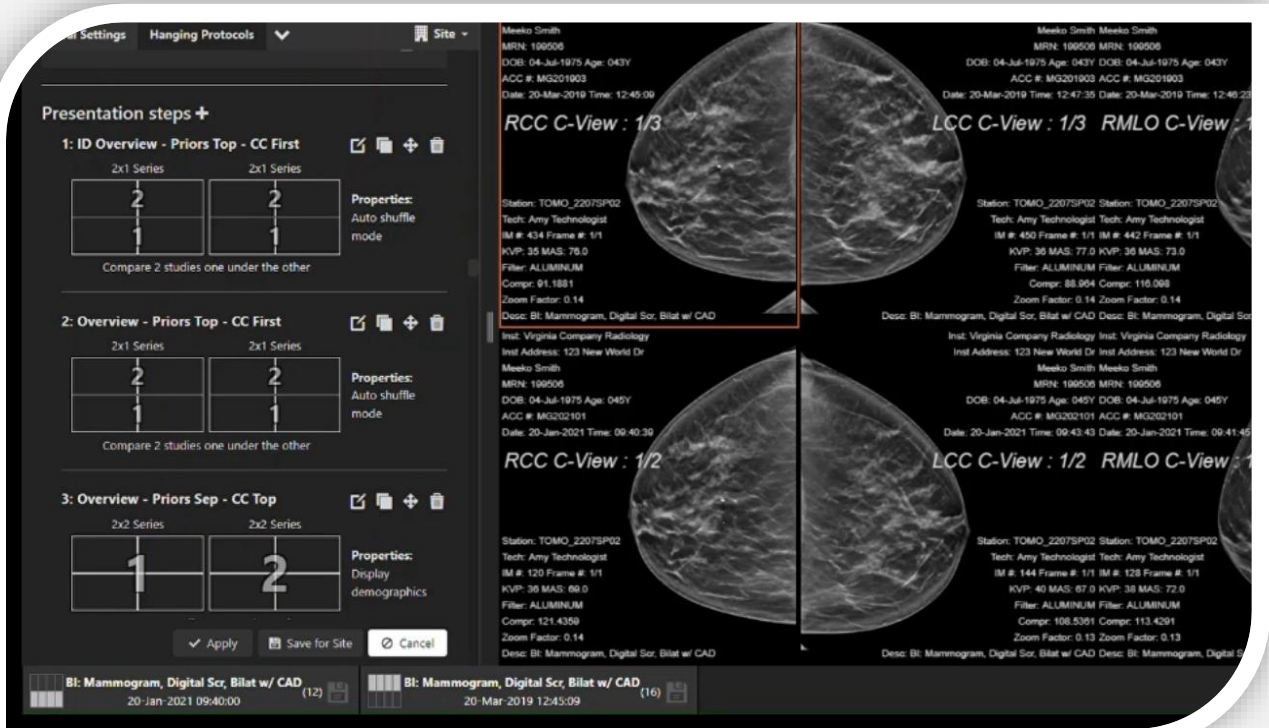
al Settings Hanging Protocols Site

Presentation steps +

1: ID Overview - Priors Top - CC First
2x1 Series 2x1 Series
2 2
1 1
Properties: Auto shuffle mode
Compare 2 studies one under the other

2: Overview - Priors Top - CC First
2x1 Series 2x1 Series
2 2
1 1
Properties: Auto shuffle mode
Compare 2 studies one under the other

3: Overview - Priors Sep - CC Top
2x2 Series 2x2 Series
1 2
Properties: Display demographics

✓ Apply Save for Site Cancel

Meeko Smith
MRN: 199506
DOB: 04-Jul-1975 Age: 043Y
ACC #: MG201903
Date: 20-Mar-2019 Time: 12:45:09
RCC C-View : 1/3
Station: TOMO_2207SP02
Tech: Amy Technologist
IM #: 434 Frame #: 1/1
KVP: 35 MAS: 78.0
Filter: ALUMINUM
Compr: 91.1881
Zoom Factor: 0.14
Desc: Bl: Mammogram, Digital Scr, Bilat w/ CAD

Meeko Smith Meeko Smith
MRN: 199506 MRN: 199506
DOB: 04-Jul-1975 Age: 043Y DOB: 04-Jul-1975 Age: 043Y
ACC #: MG201903 ACC #: MG201903
Date: 20-Mar-2019 Time: 12:47:35 Date: 20-Mar-2019 Time: 12:46:2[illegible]
LCC C-View : 1/3 RMLO C-View : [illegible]
Station: TOMO_2207SP02 Station: TOMO_2207SP02
Tech: Amy Technologist Tech: Amy Technologist
IM #: 450 Frame #: 1/1 IM #: 442 Frame #: 1/1
KVP: 36 MAS: 77.0 KVP: 36 MAS: 73.0
Filter: ALUMINUM Filter: ALUMINUM
Compr: 88.964 Compr: 116.098
Zoom Factor: 0.14 Zoom Factor: 0.14
Desc: Bl: Mammogram, Digital Scr, Bilat w/ CAD Desc: Bl: Mammogram, Digital Scr

Inst: Virginia Company Radiology
Inst Address: 123 New World Dr
Meeko Smith
MRN: 199506
DOB: 04-Jul-1975 Age: 045Y
ACC #: MG202101
Date: 20-Jan-2021 Time: 09:40:39
RCC C-View : 1/2
Station: TOMO_2207SP02
Tech: Amy Technologist
IM #: 120 Frame #: 1/1
KVP: 36 MAS: 69.0
Filter: ALUMINUM
Compr: 121.4359
Zoom Factor: 0.14
Desc: Bl: Mammogram, Digital Scr, Bilat w/ CAD

Inst: Virginia Company Radiology Inst: Virginia Company Radiology
Inst Address: 123 New World Dr Inst Address: 123 New World Dr
Meeko Smith Meeko Smith
MRN: 199506 MRN: 199506
DOB: 04-Jul-1975 Age: 045Y DOB: 04-Jul-1975 Age: 045Y
ACC #: MG202101 ACC #: MG202101
Date: 20-Jan-2021 Time: 09:43:43 Date: 20-Jan-2021 Time: 09:41:45
LCC C-View : 1/2 RMLO C-View : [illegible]
Station: TOMO_2207SP02 Station: TOMO_2207SP02
Tech: Amy Technologist Tech: Amy Technologist
IM #: 144 Frame #: 1/1 IM #: 128 Frame #: 1/1
KVP: 40 MAS: 67.0 KVP: 38 MAS: 72.0
Filter: ALUMINUM Filter: ALUMINUM
Compr: 108.5361 Compr: 113.4291
Zoom Factor: 0.13 Zoom Factor: 0.13
Desc: Bl: Mammogram, Digital Scr, Bilat w/ CAD Desc: Bl: Mammogram, Digital S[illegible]

Bl: Mammogram, Digital Scr, Bilat w/ CAD (12) 20-Jan-2021 09:40:00
Bl: Mammogram, Digital Scr, Bilat w/ CAD (16) 20-Mar-2019 12:45:09